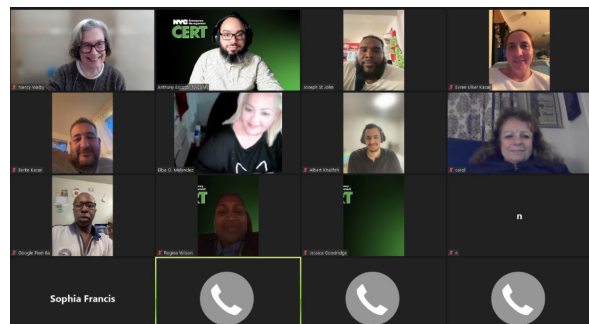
Nancy Maltz

NYC Emergency Management
CERT

Anthony Escobar NYC EM

Joseph St.Ville

Emek Ulker Kacar

Serife Kacar

Elba D. Melendez

Albert Khalifeh

carol

Google Pixel 6a

Regina Wilson

CERT

Jessica Goodridge

CERT

n

n

Sophia Francis